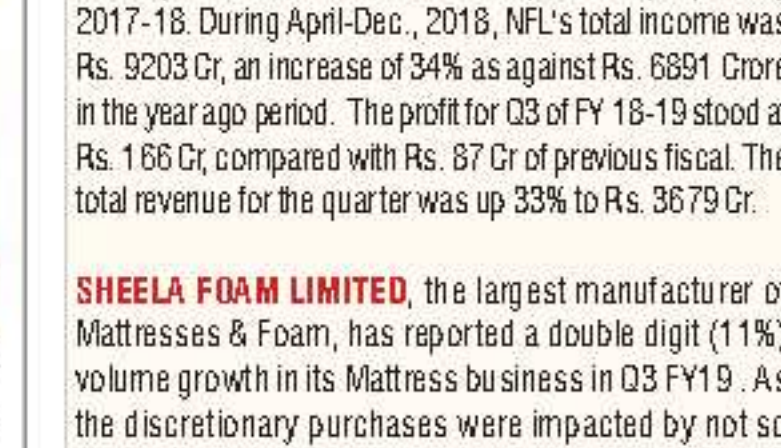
2017-18. During April-Dec., 2018, NFL's total income was Rs. 9203 Cr, an increase of 34% as against Rs. 6891 Crore in the year ago period. The profit for Q3 of FY 18-19 stood at Rs. 166 Cr, compared with Rs. 87 Cr of previous fiscal. The total revenue for the quarter was up 33% to Rs. 3679 Cr.

SHEELA FOAM LIMITED, the largest manufacturer of Mattresses & Foam, has reported a double digit (11%) volume growth in its Mattress business in Q3 FY19. As the discretionary purchases were impacted by not so